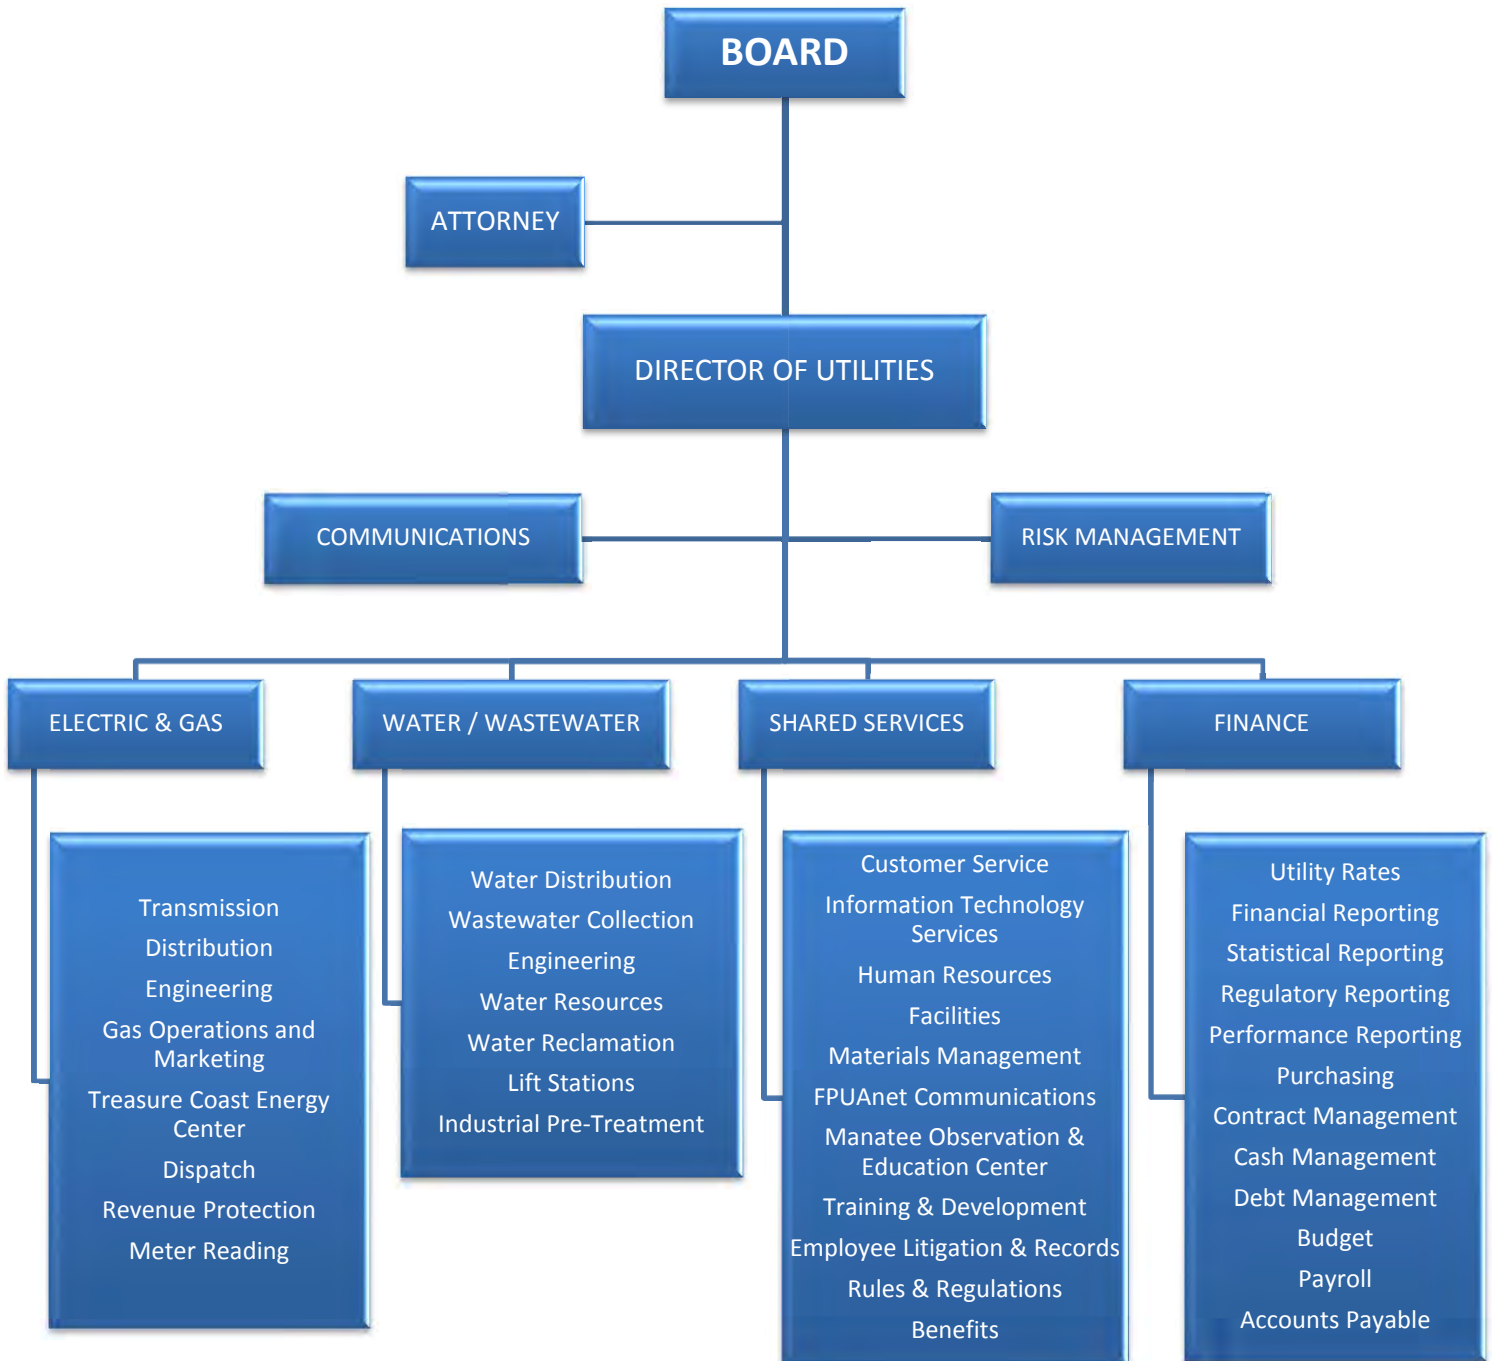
BOARD

ATTORNEY

DIRECTOR OF UTILITIES

COMMUNICATIONS

RISK MANAGEMENT

ELECTRIC & GAS

WATER / WASTEWATER

SHARED SERVICES

FINANCE

Transmission
Distribution
Engineering
Gas Operations and Marketing
Treasure Coast Energy Center
Dispatch
Revenue Protection
Meter Reading

Water Distribution
Wastewater Collection
Engineering
Water Resources
Water Reclamation
Lift Stations
Industrial Pre-Treatment

Customer Service
Information Technology Services
Human Resources
Facilities
Materials Management
FPUAnet Communications
Manatee Observation & Education Center
Training & Development
Employee Litigation & Records
Rules & Regulations
Benefits

Utility Rates
Financial Reporting
Statistical Reporting
Regulatory Reporting
Performance Reporting
Purchasing
Contract Management
Cash Management
Debt Management
Budget
Payroll
Accounts Payable